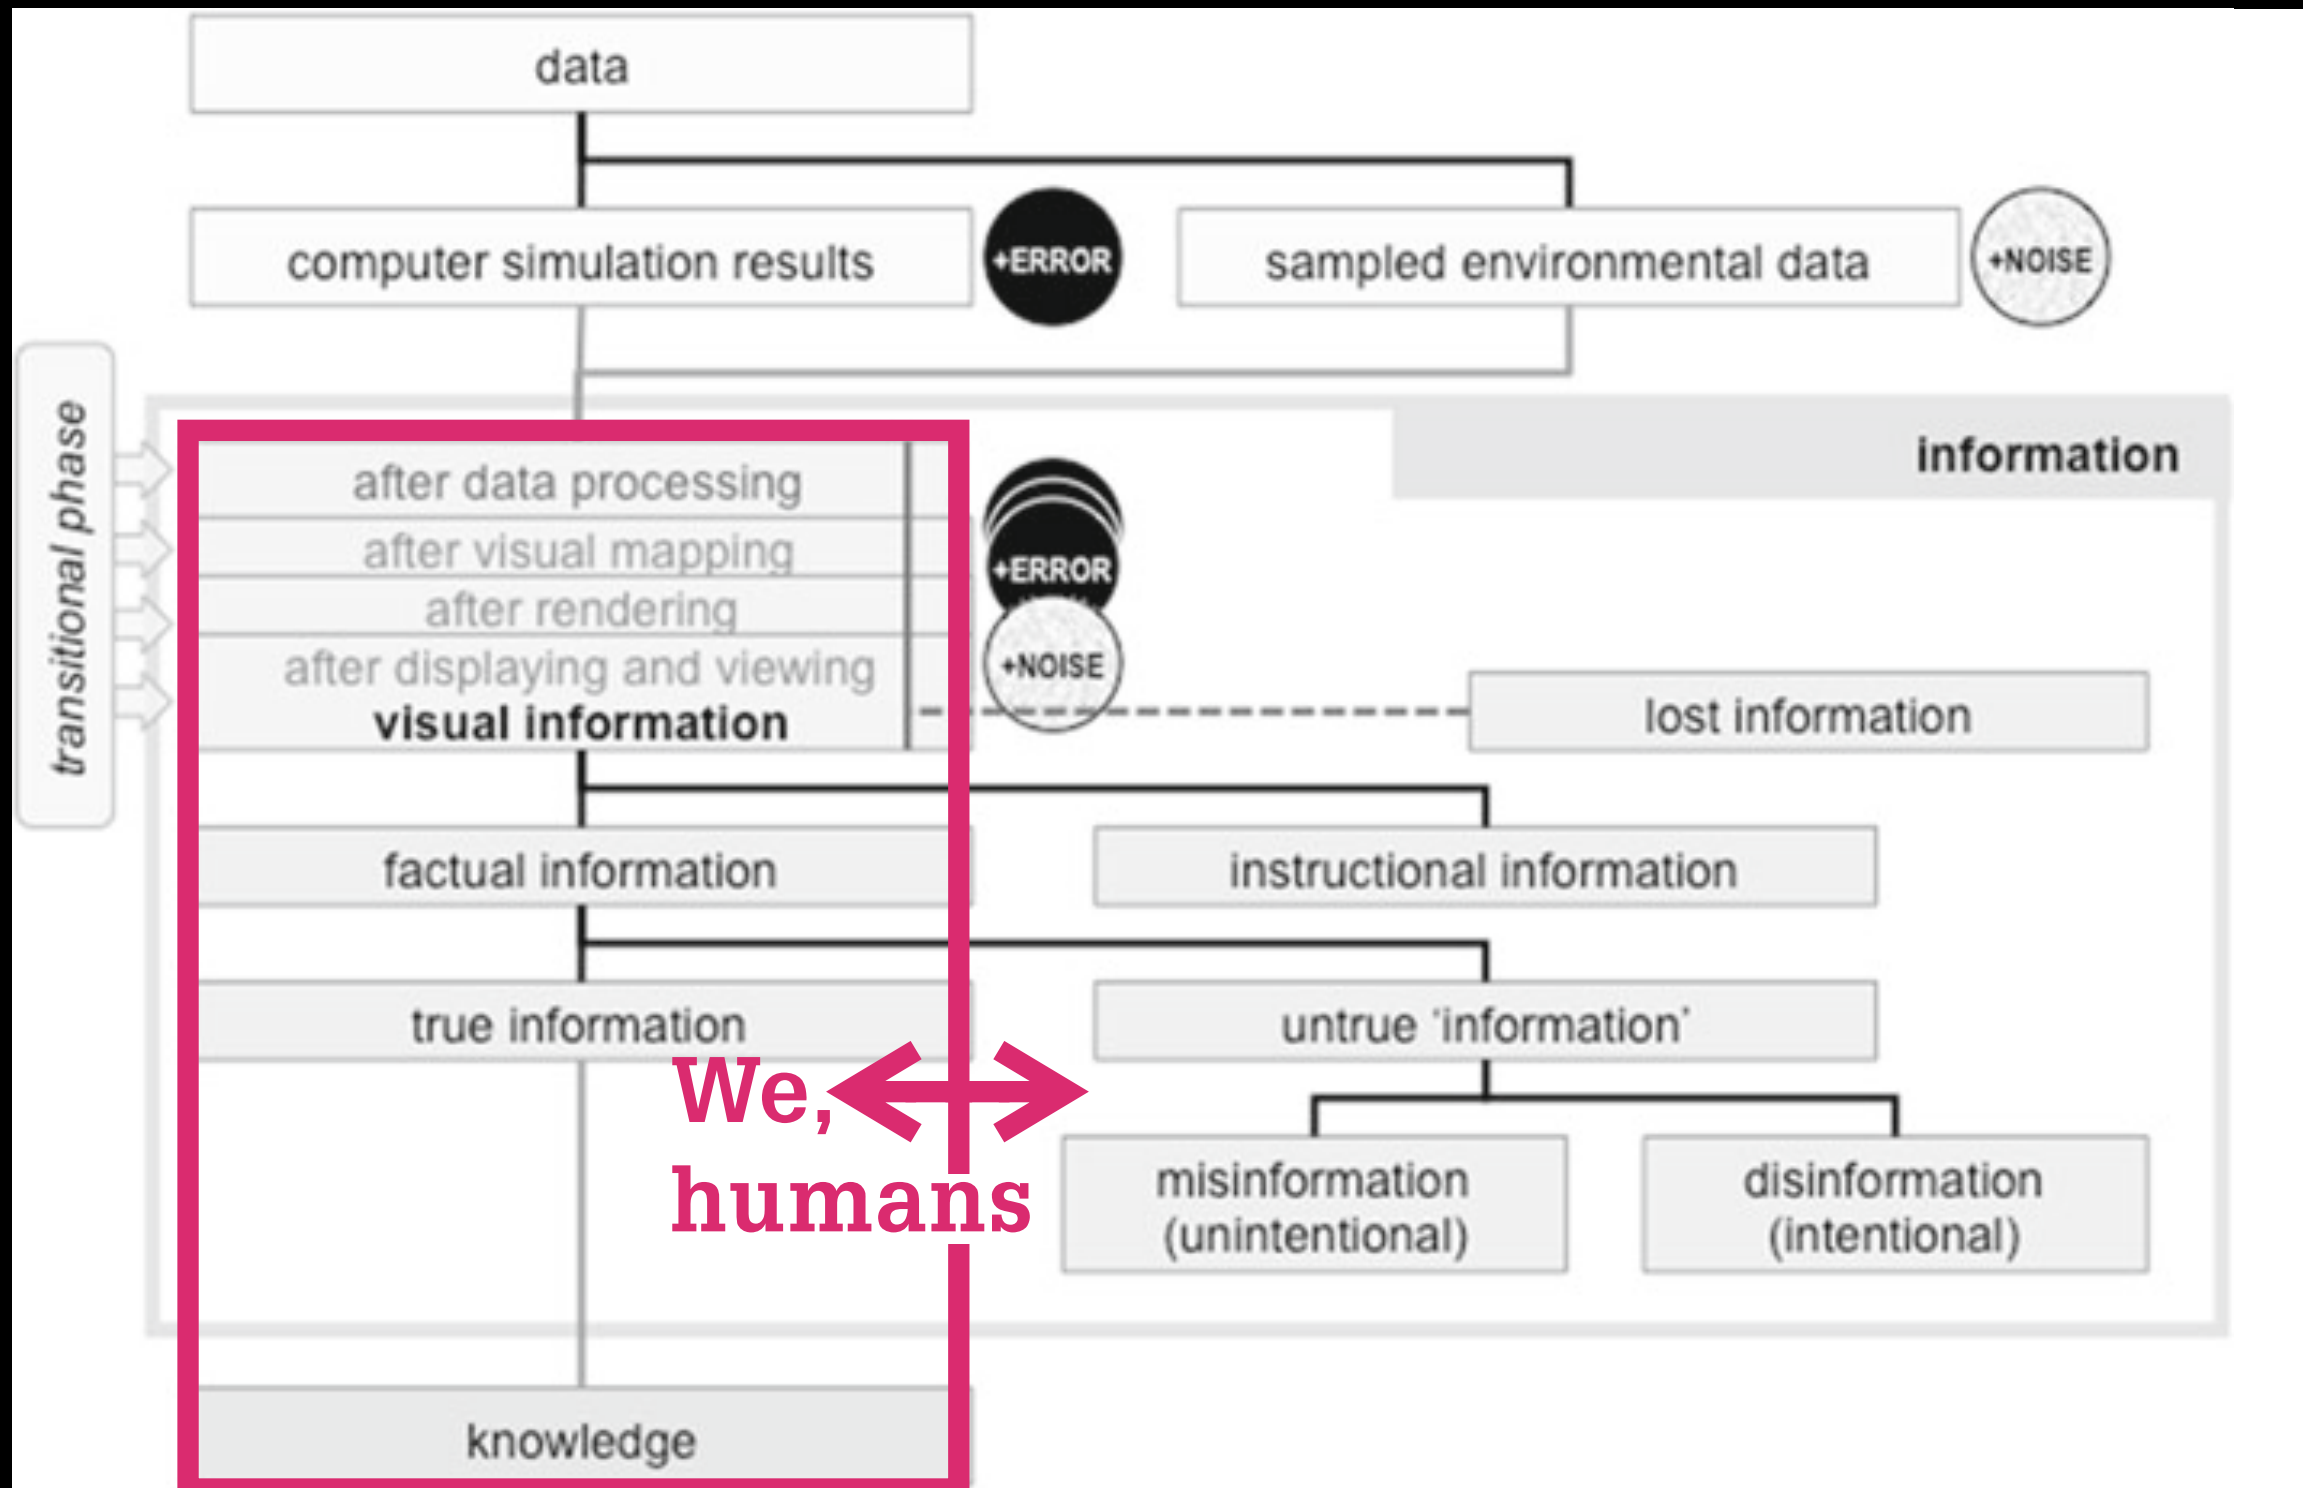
data

computer simulation results

+ERROR

sampled environmental data

+NOISE

transitional phase

information

after data processing
after visual mapping
after rendering
after displaying and viewing
visual information

+ERROR

+NOISE

lost information

factual information

instructional information

true information

untrue 'information'

We, humans

misinformation (unintentional)

disinformation (intentional)

knowledge